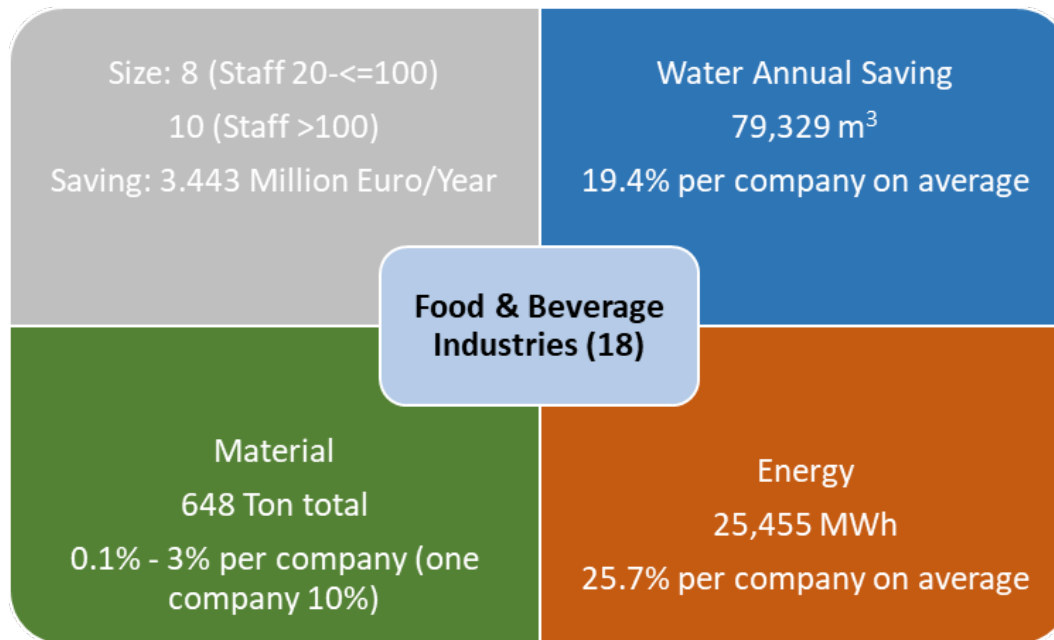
Size: 8 (Staff 20-<=100)

10 (Staff >100)

Saving: 3.443 Million Euro/Year

Water Annual Saving

79,329 m$^3$

19.4% per company on average

Food & Beverage Industries (18)

Material

648 Ton total

0.1% - 3% per company (one company 10%)

Energy

25,455 MWh

25.7% per company on average